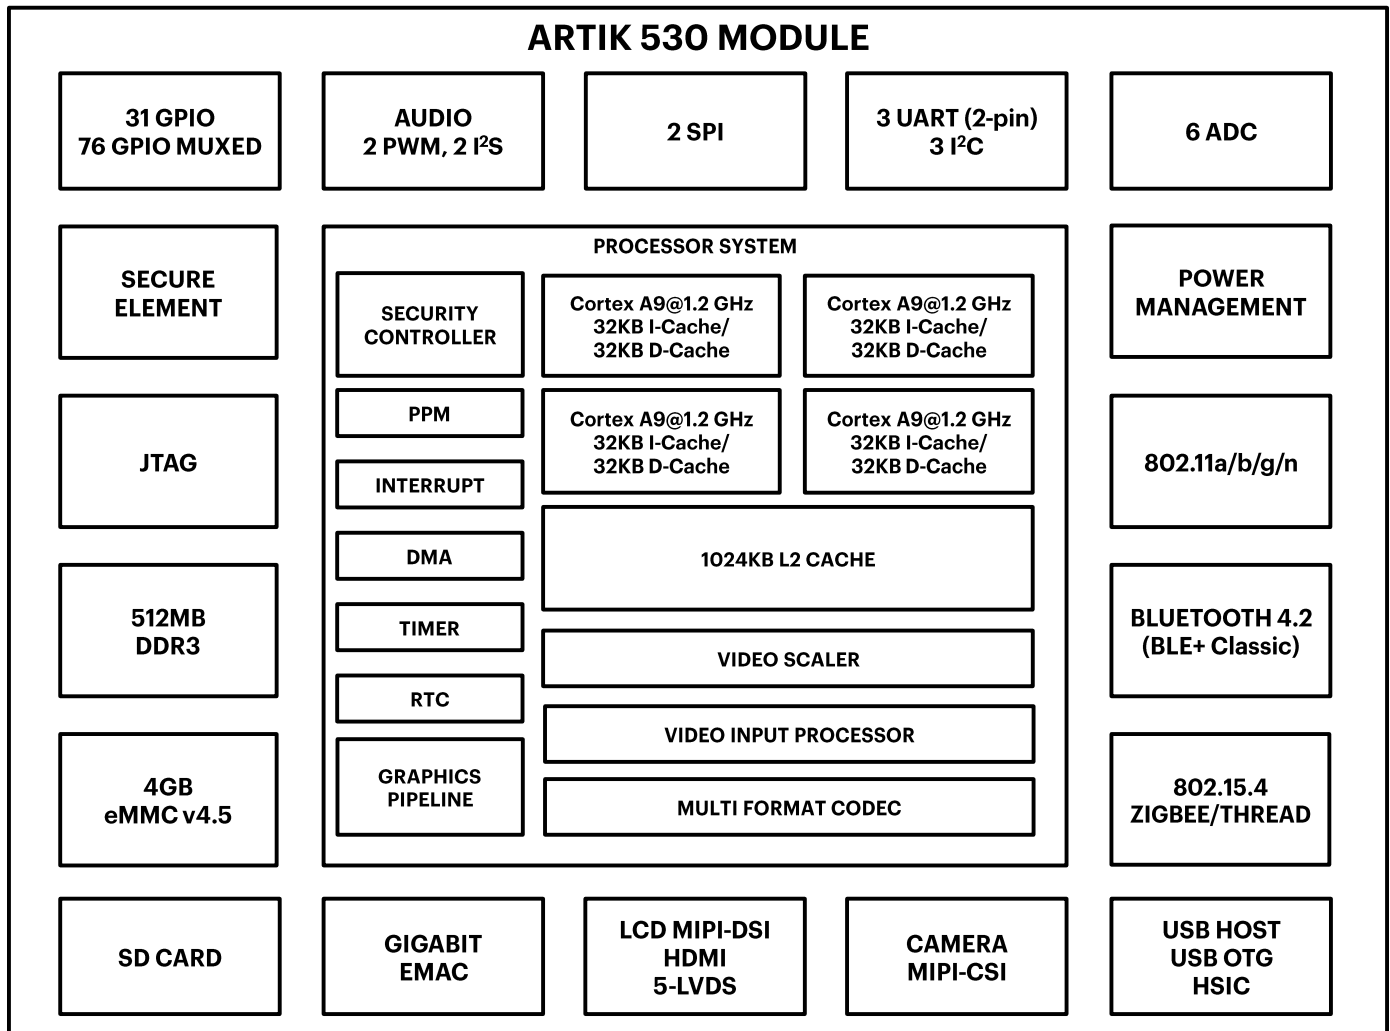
ARTIK 530 MODULE

31 GPIO
76 GPIO MUXED

AUDIO
2 PWM, 2 $I^2S$

2 SPI

3 UART (2-pin)
3 $I^2C$

6 ADC

SECURE ELEMENT

PROCESSOR SYSTEM

SECURITY CONTROLLER

Cortex A9@1.2 GHz
32KB I-Cache/
32KB D-Cache

Cortex A9@1.2 GHz
32KB I-Cache/
32KB D-Cache

POWER MANAGEMENT

PPM

Cortex A9@1.2 GHz
32KB I-Cache/
32KB D-Cache

Cortex A9@1.2 GHz
32KB I-Cache/
32KB D-Cache

JTAG

INTERRUPT

802.11a/b/g/n

DMA

1024KB L2 CACHE

512MB
DDR3

TIMER

VIDEO SCALER

BLUETOOTH 4.2
(BLE+ Classic)

RTC

VIDEO INPUT PROCESSOR

4GB
eMMC v4.5

GRAPHICS PIPELINE

MULTI FORMAT CODEC

802.15.4
ZIGBEE/THREAD

SD CARD

GIGABIT
EMAC

LCD MIPI-DSI
HDMI
5-LVDS

CAMERA
MIPI-CSI

USB HOST
USB OTG
HSIC